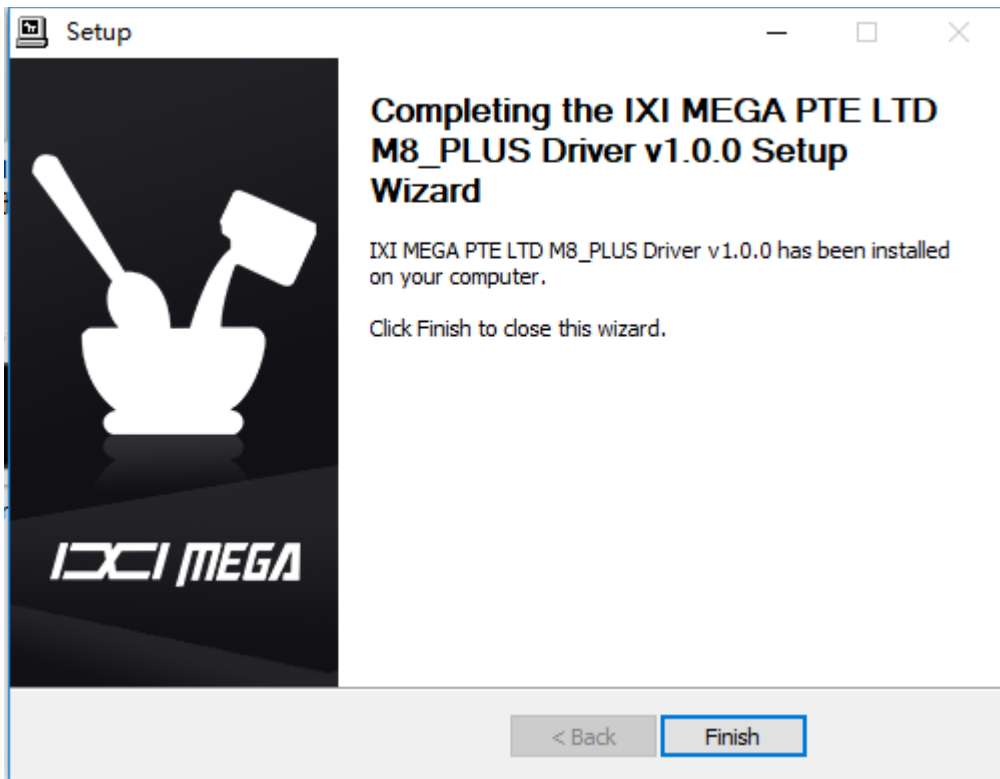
Setup

IXI MEGA

Completing the IXI MEGA PTE LTD M8_PLUS Driver v1.0.0 Setup Wizard

IXI MEGA PTE LTD M8_PLUS Driver v1.0.0 has been installed on your computer.

Click Finish to close this wizard.

< Back

Finish